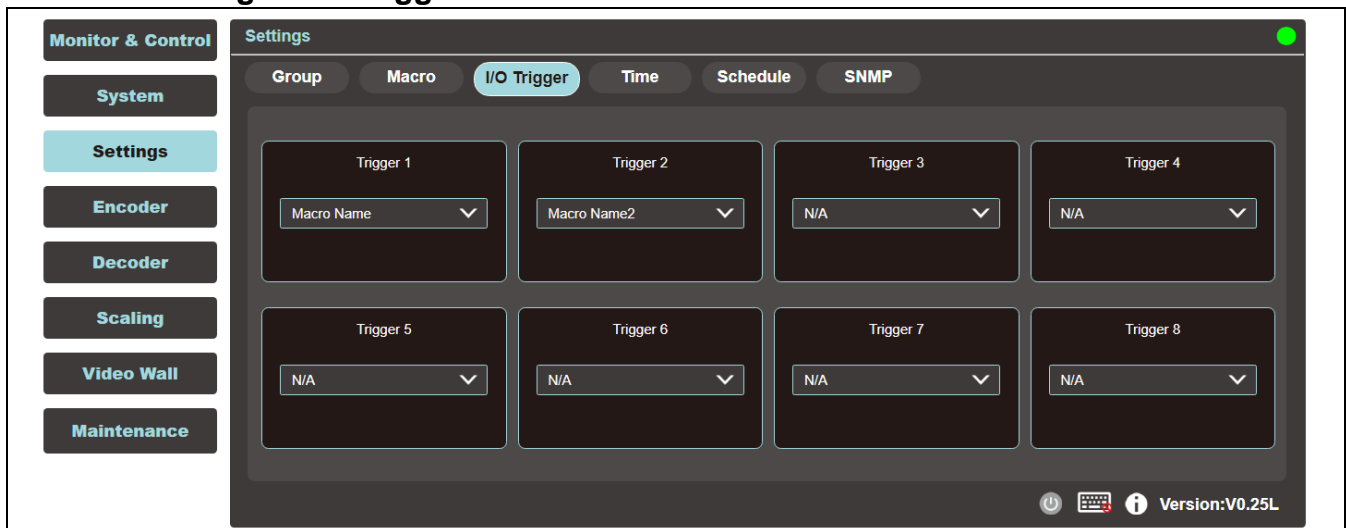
Monitor & Control
System
Settings
Encoder
Decoder
Scaling
Video Wall
Maintenance

Settings

Group Macro I/O Trigger Time Schedule SNMP

Trigger 1
Macro Name

Trigger 2
Macro Name2

Trigger 3
N/A

Trigger 4
N/A

Trigger 5
N/A

Trigger 6
N/A

Trigger 7
N/A

Trigger 8
N/A

Version:V0.25L